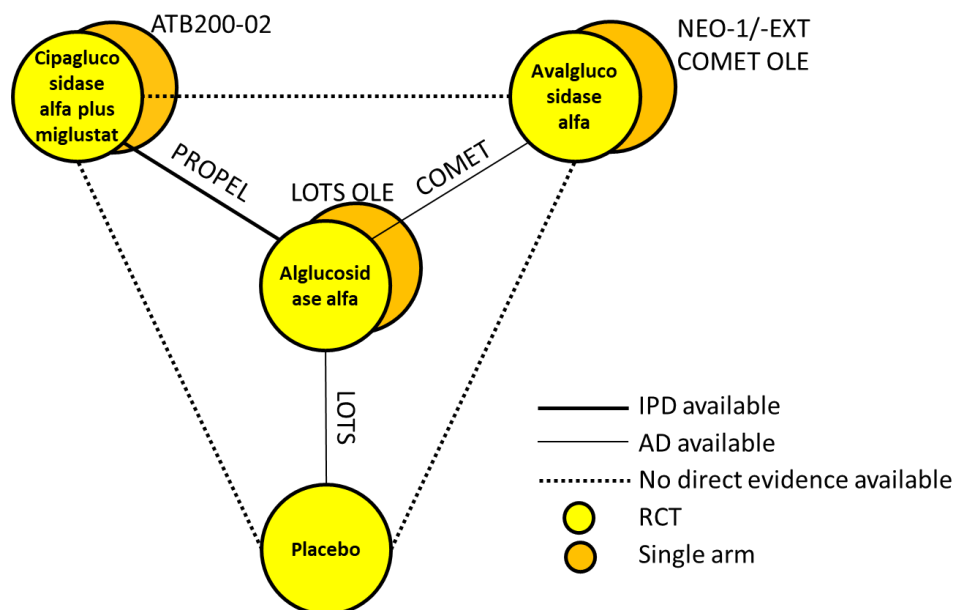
ATB200-02

Cipaglucosidase alfa plus miglustat

NEO-1/-EXT
COMET OLE

Avalglucosidase alfa

PROPEL

COMET

LOTS OLE

Alglucosidase alfa

LOTS

Placebo

IPD available
AD available
No direct evidence available
RCT
Single arm